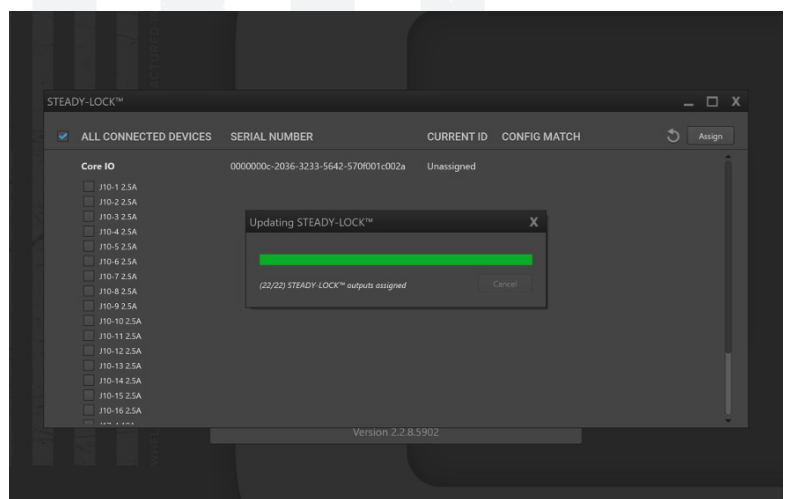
STEADY-LOCK™

_ □ X

ALL CONNECTED DEVICES SERIAL NUMBER CURRENT ID CONFIG MATCH

Assign

Core IO 0000000c-2036-3233-5642-570f001c002a Unassigned

J10-1 2.5A
J10-2 2.5A
J10-3 2.5A
J10-4 2.5A
J10-5 2.5A
J10-6 2.5A
J10-7 2.5A
J10-8 2.5A
J10-9 2.5A
J10-10 2.5A
J10-11 2.5A
J10-12 2.5A
J10-13 2.5A
J10-14 2.5A
J10-15 2.5A
J10-16 2.5A
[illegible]

Updating STEADY-LOCK™

X

(22/22) STEADY-LOCK™ outputs assigned

Cancel

Version 2.2.8.5902